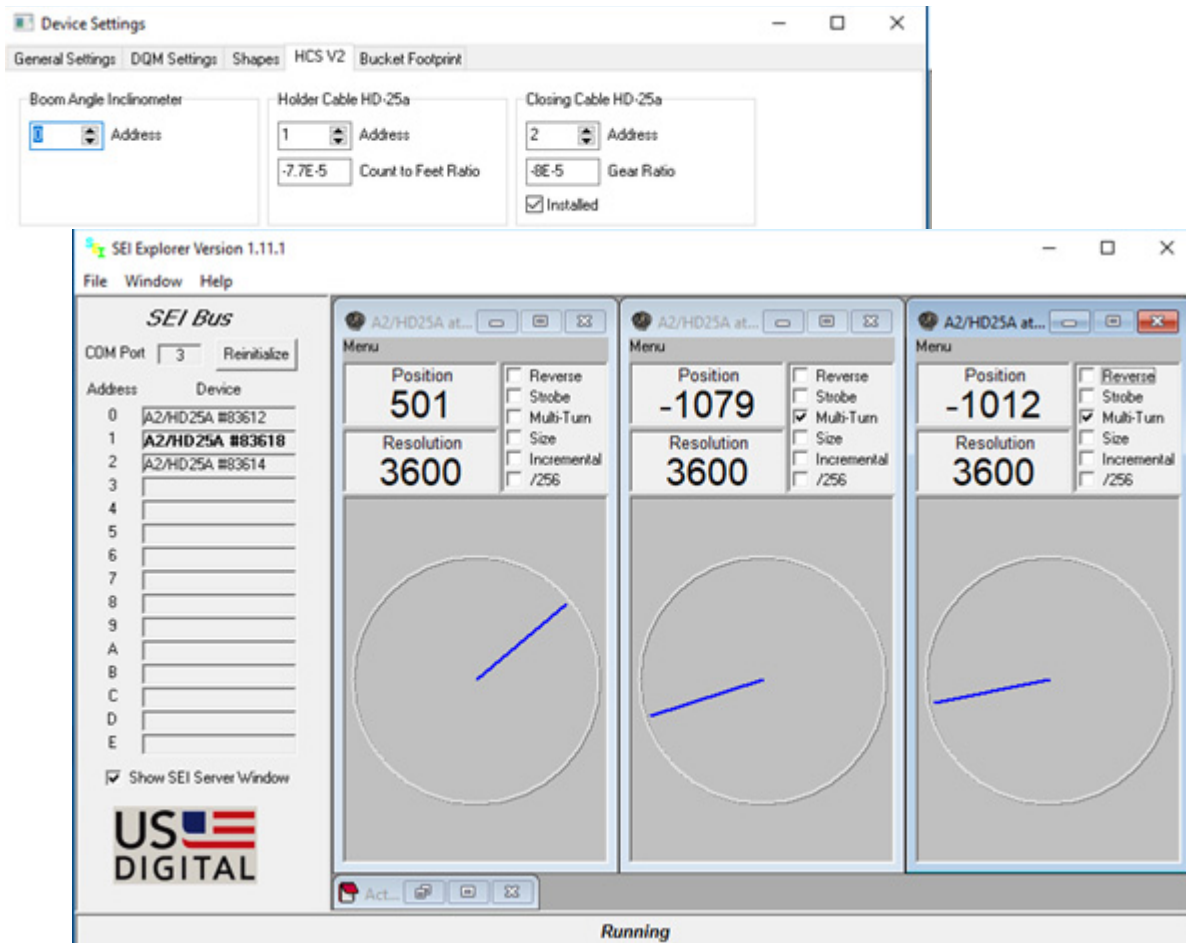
Device Settings

General Settings | DQM Settings | Shapes | HCS V2 | Bucket Footprint

Boom Angle Inclinometer
0 Address

Holder Cable HD-25a
1 Address
-7.7E-5 Count to Feet Ratio

Closing Cable HD-25a
2 Address
-8E-5 Gear Ratio
Installed

SEI Explorer Version 1.11.1

File Window Help

SEI Bus
COM Port 3 Reinitialize
Address Device
0 A2/HD25A #83612
1 A2/HD25A #83618
2 A2/HD25A #83614
3
4
5
6
7
8
9
A
B
C
D
E
Show SEI Server Window

US DIGITAL

A2/HD25A at...
Menu
Position
501
Resolution
3600
Reverse
Strobe
Multi-Turn
Size
Incremental
/256

A2/HD25A at...
Menu
Position
-1079
Resolution
3600
Reverse
Strobe
Multi-Turn
Size
Incremental
/256

A2/HD25A at...
Menu
Position
-1012
Resolution
3600
Reverse
Strobe
Multi-Turn
Size
Incremental
/256

Act...

Running